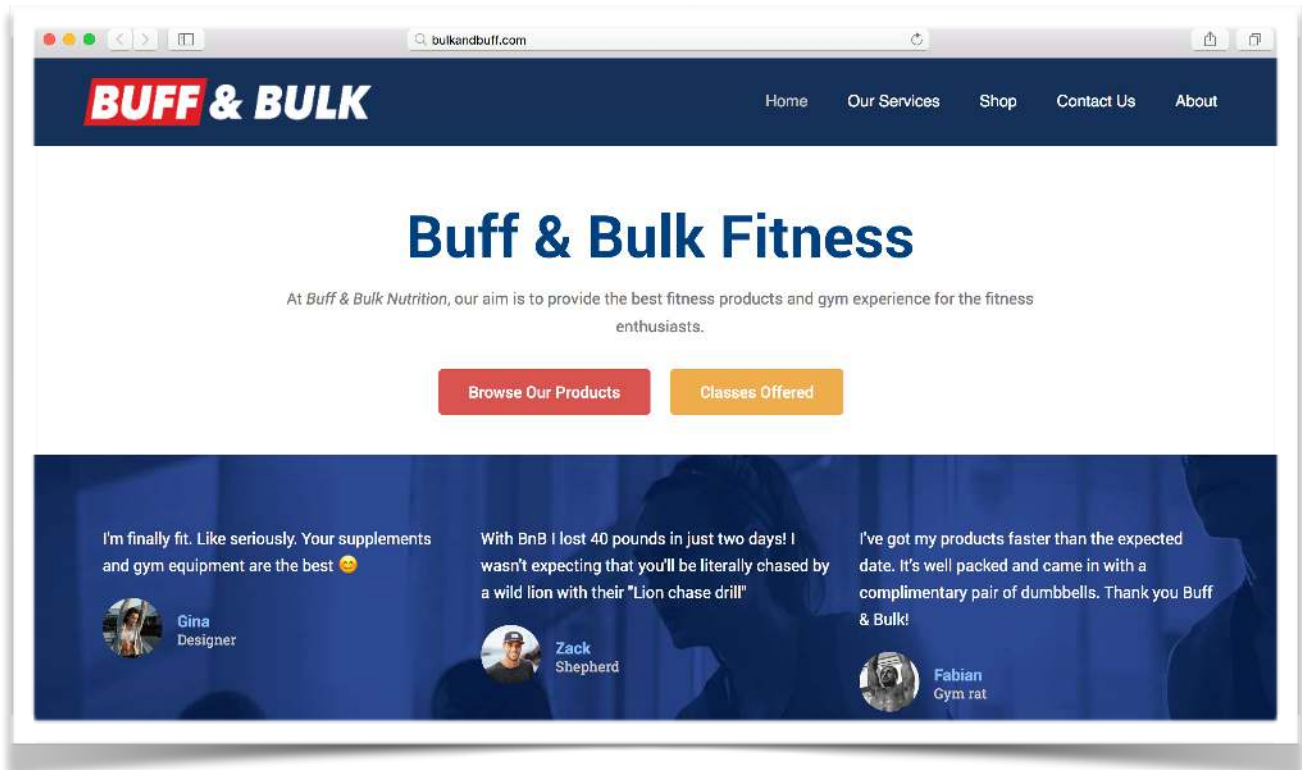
bulkandbuff.com

BUFF & BULK

Home Our Services Shop Contact Us About

Buff & Bulk Fitness

At *Buff & Bulk Nutrition*, our aim is to provide the best fitness products and gym experience for the fitness enthusiasts.

Browse Our Products

Classes Offered

I'm finally fit. Like seriously. Your supplements and gym equipment are the best 😊

Gina
Designer

With BnB I lost 40 pounds in just two days! I wasn't expecting that you'll be literally chased by a wild lion with their "Lion chase drill"

Zack
Shepherd

I've got my products faster than the expected date. It's well packed and came in with a complimentary pair of dumbbells. Thank you Buff & Bulk!

Fabian
Gym rat